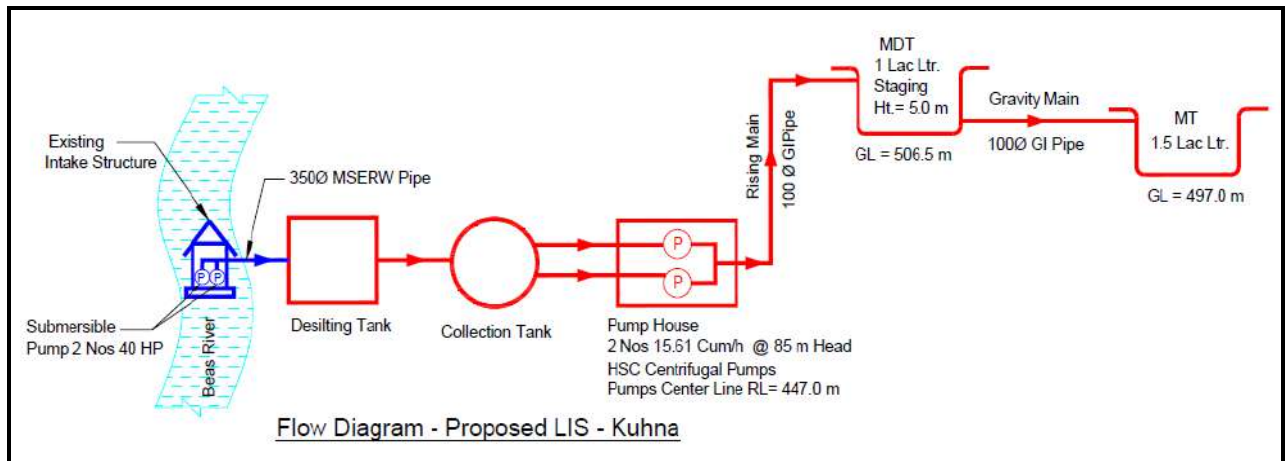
Existing Intake Structure

350Ø MSERW Pipe

P P

Submersible Pump 2 Nos 40 HP

Beas River

Desilting Tank

Collection Tank

P

P

Pump House
2 Nos 15.61 Cum/h @ 85 m Head
HSC Centrifugal Pumps
Pumps Center Line RL= 447.0 m

Rising Main

100 Ø GIPipe

MDT
1 Lac Ltr.
Staging
Ht.= 5.0 m

GL = 506.5 m

Gravity Main

100Ø GI Pipe

MT
1.5 Lac Ltr.

GL = 497.0 m

Flow Diagram - Proposed LIS - Kuhna